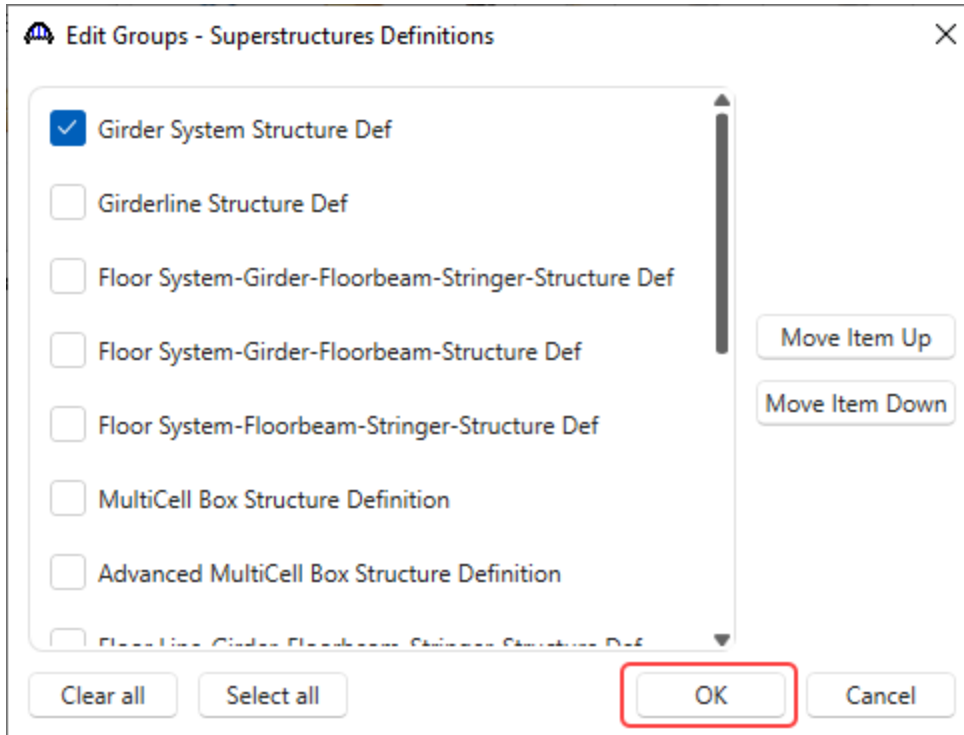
Edit Groups - Superstructures Definitions

Girder System Structure Def

Girderline Structure Def

Floor System-Girder-Floorbeam-Stringer-Structure Def

Floor System-Girder-Floorbeam-Structure Def

Floor System-Floorbeam-Stringer-Structure Def

MultiCell Box Structure Definition

Advanced MultiCell Box Structure Definition

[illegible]

Move Item Up

Move Item Down

Clear all

Select all

OK

Cancel